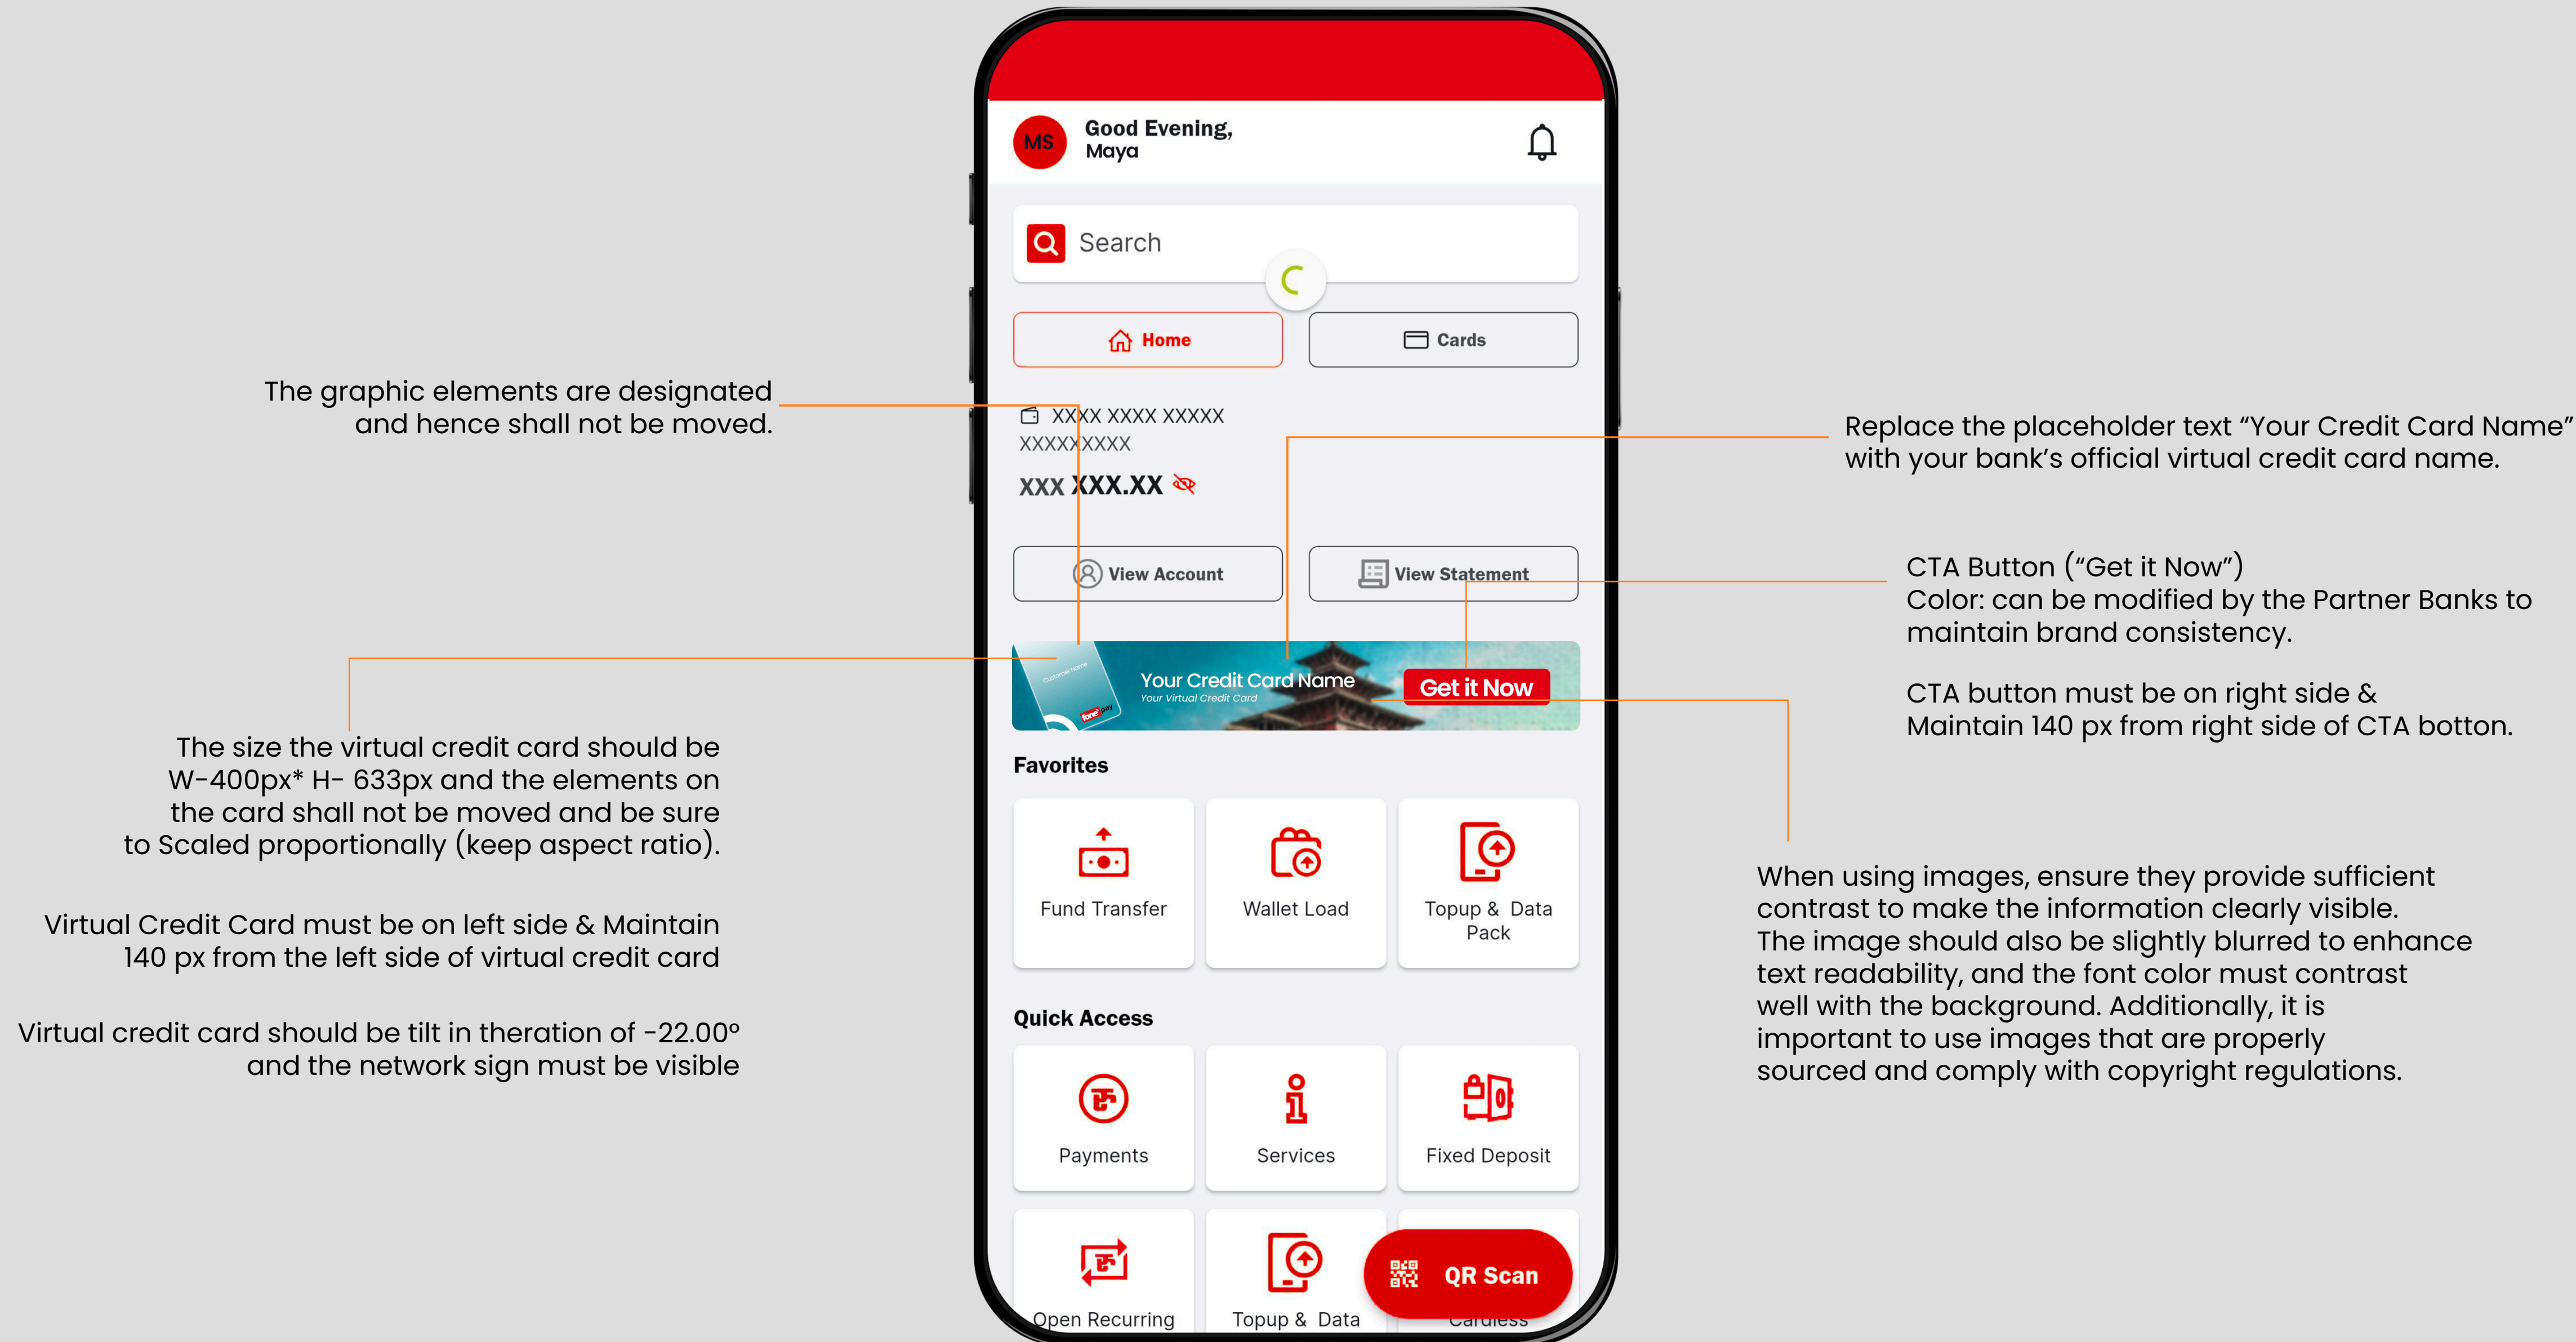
The graphic elements are designated and hence shall not be moved.

The size the virtual credit card should be W-400px* H- 633px and the elements on the card shall not be moved and be sure to Scaled proportionally (keep aspect ratio).

Virtual Credit Card must be on left side & Maintain 140 px from the left side of virtual credit card

Virtual credit card should be tilt in theration of -22.00° and the network sign must be visible

MS Good Evening, Maya

Search

Home

Cards

XXXX XXXX XXXXX XXXXXXXXX

XXX XXX.XX

View Account

View Statement

Customer Name

Your Credit Card Name
Your Virtual Credit Card

Get it Now

Favorites

Fund Transfer

Wallet Load

Topup & Data Pack

Quick Access

Payments

Services

Fixed Deposit

Open Recurring

Topup & Data

Cardless

QR Scan

Replace the placeholder text “Your Credit Card Name” with your bank’s official virtual credit card name.

CTA Button (“Get it Now”)
Color: can be modified by the Partner Banks to maintain brand consistency.

CTA button must be on right side & Maintain 140 px from right side of CTA botton.

When using images, ensure they provide sufficient contrast to make the information clearly visible. The image should also be slightly blurred to enhance text readability, and the font color must contrast well with the background. Additionally, it is important to use images that are properly sourced and comply with copyright regulations.